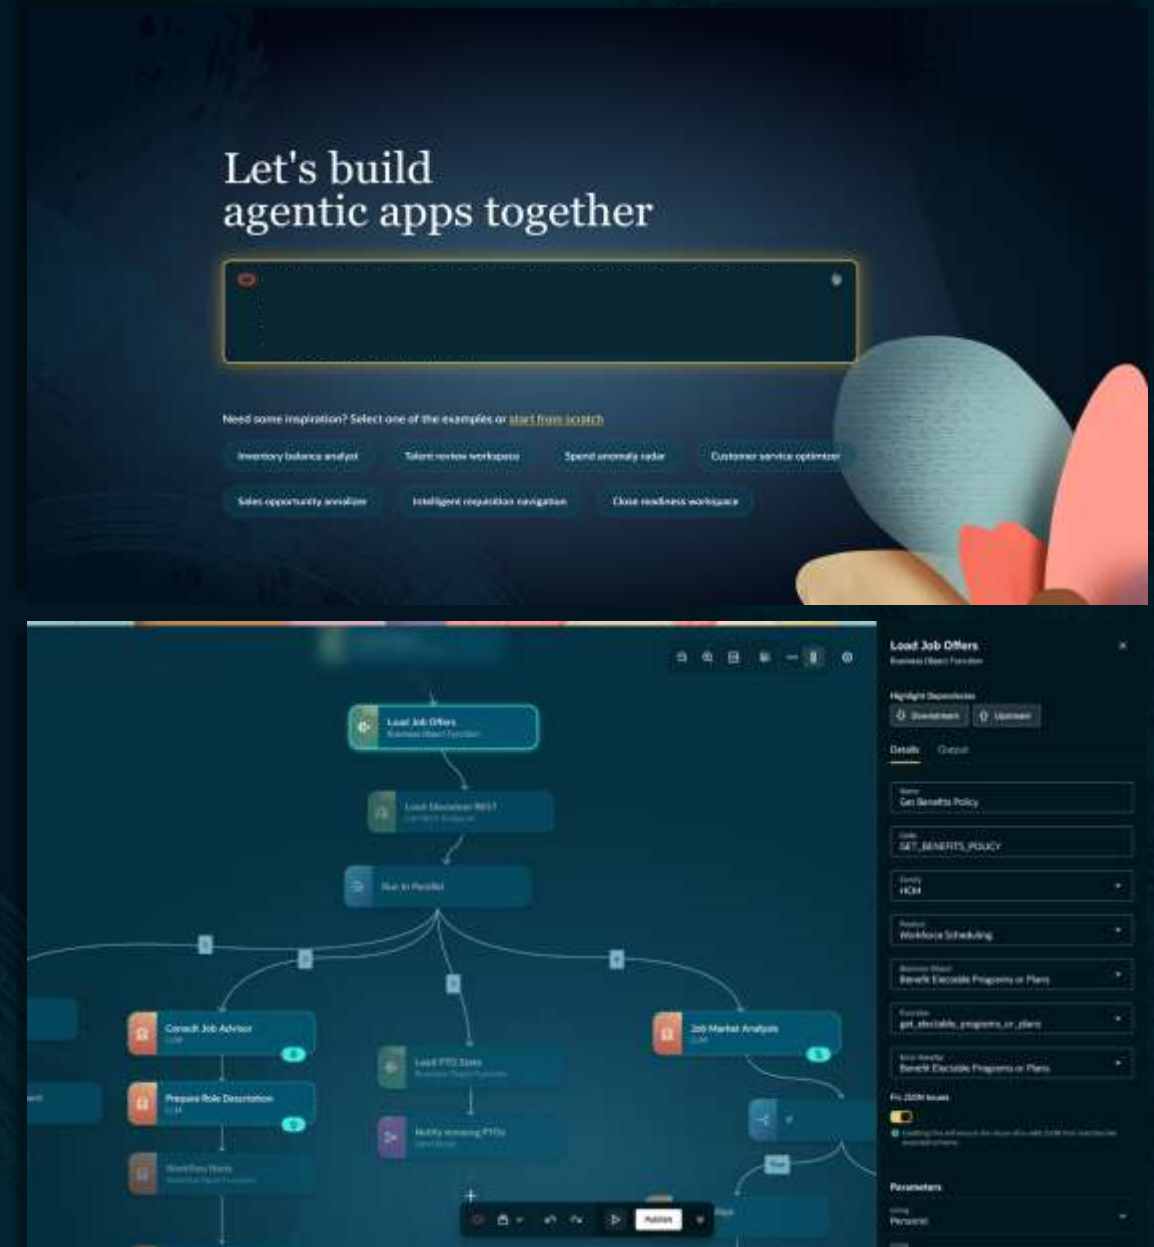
Let's build
agentic apps together

Need some inspiration? Select one of the examples or start from scratch

Inventory balance analyst
Talent review workspace
Spend anomaly radar
Customer service optimizer
Sales opportunity annalizer
Intelligent requisition navigation
Close readiness workspace

Load Job Offers
Business Object Function

Load Job Offers
Business Object Function

Load Elevation REST
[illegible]

Run in Parallel

Consult Job Advisor
LLM

Prepare Role Description
LLM

Workflow Rank
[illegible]

Load FTE Sizes
Business Object Function

Notify remaining FTEs
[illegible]

Job Market Analysis
LLM

Publish

Highlight Dependencies
Downstream
Upstream

Details
Output

Name
Get Benefits Policy

Code
GET_BENEFITS_POLICY

Family
HCM

Product
Workforce Scheduling

Business Object
Benefit Electable Programs or Plans

Function
get_electable_programs_or_plans

Error Handler
Benefit Electable Programs or Plans

Fix JSON Issues

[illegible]

Parameters

Persona